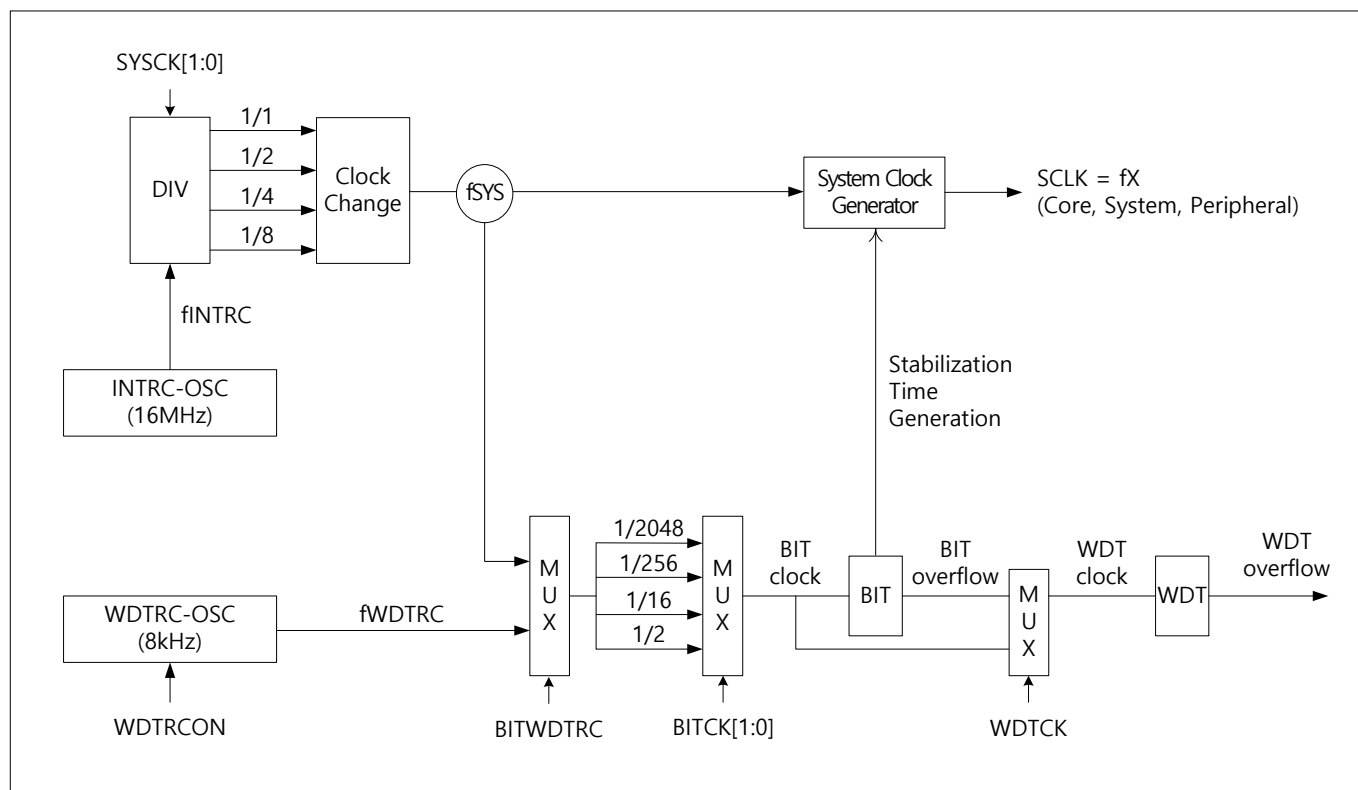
SYSCK[1:0]

DIV

1/1
1/2
1/4
1/8

Clock Change

fSYS

System Clock Generator

SCLK = fX
(Core, System, Peripheral)

fINTRC

INTRC-OSC
(16MHz)

Stabilization
Time
Generation

WDTRC-OSC
(8kHz)

fWDTRC

WDTRCON

M
U
X

BITWDTRC

1/2048
1/256
1/16
1/2

M
U
X

BITCK[1:0]

BIT
clock

BIT

BIT
overflow

M
U
X

WDTCK

WDT
clock

WDT

WDT
overflow